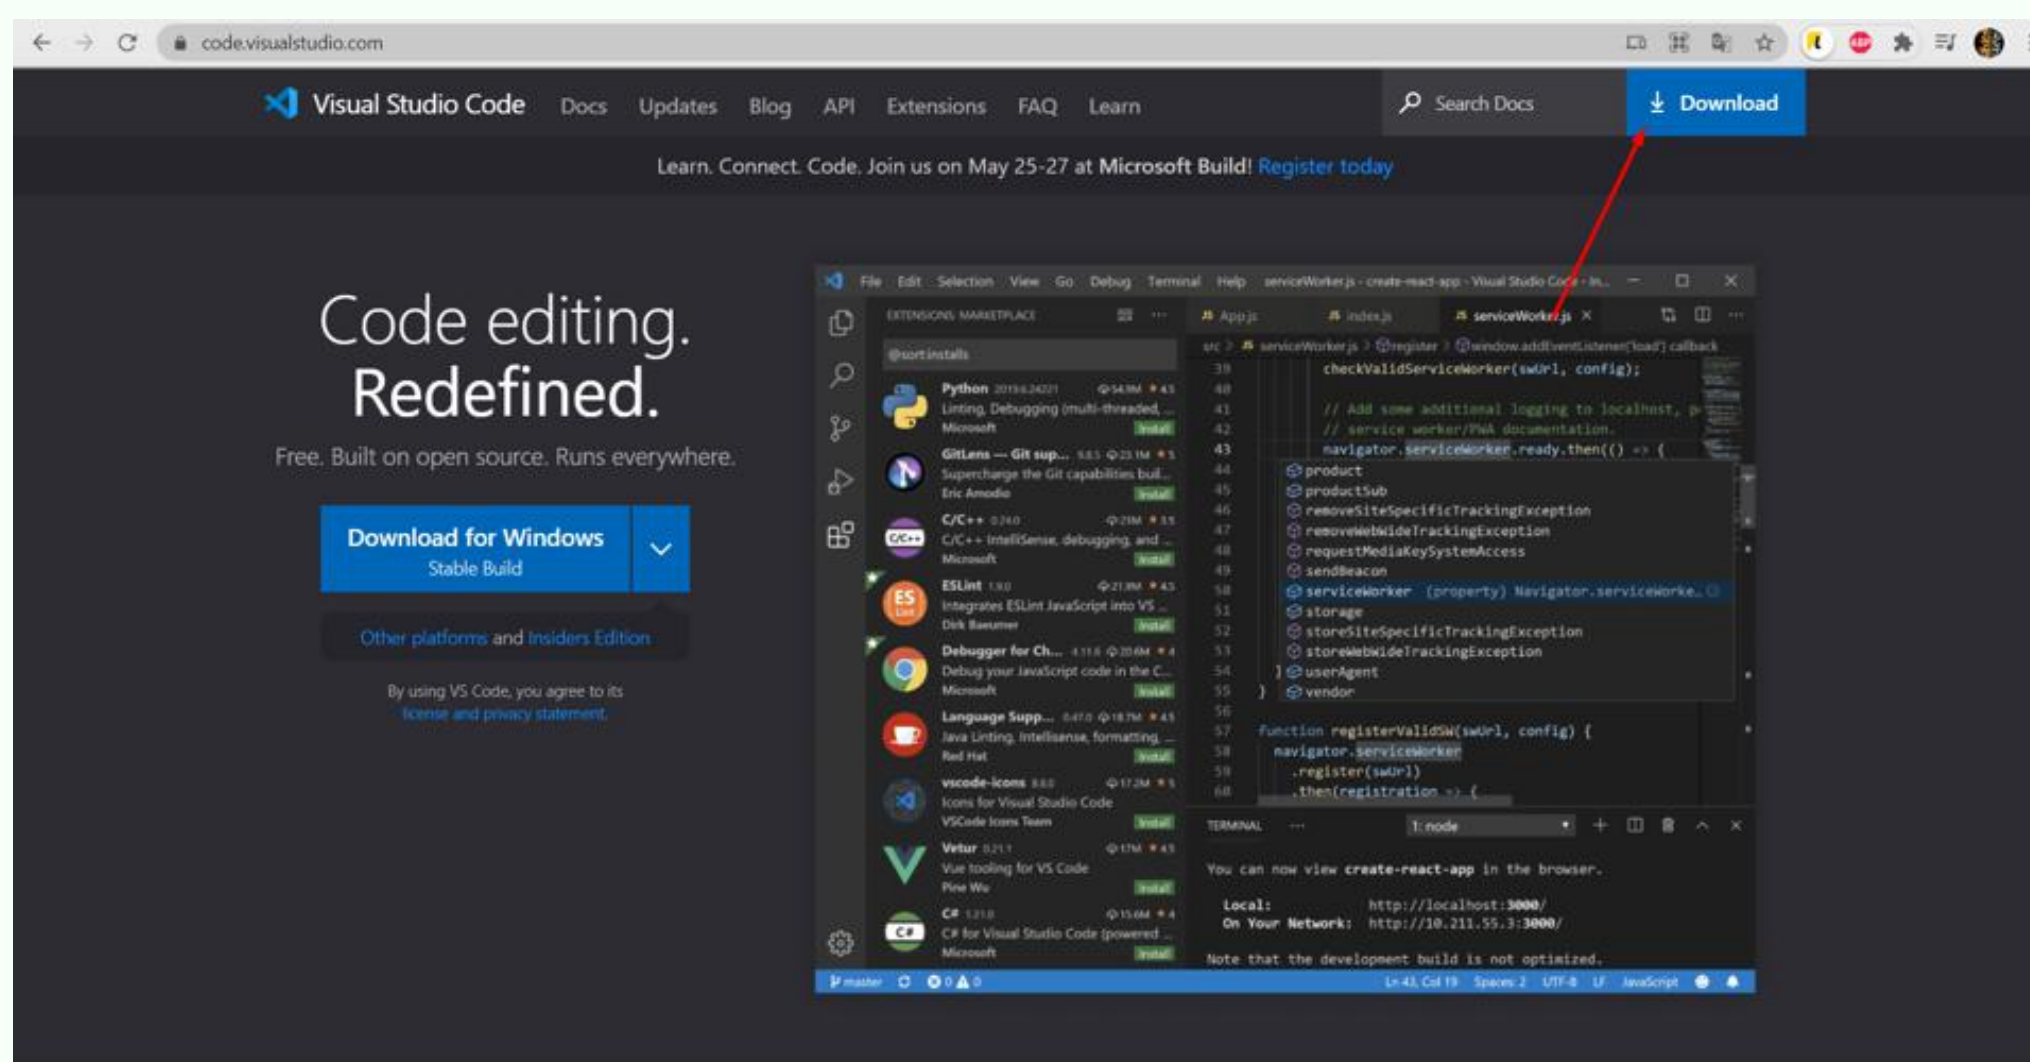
code.visualstudio.com

Visual Studio Code Docs Updates Blog API Extensions FAQ Learn Search Docs Download

Learn. Connect. Code. Join us on May 25-27 at Microsoft Build! Register today

Code editing. Redefined.

Free. Built on open source. Runs everywhere.

Download for Windows
Stable Build

Other platforms and Insiders Edition

By using VS Code, you agree to its license and privacy statement.

File Edit Selection View Go Debug Terminal Help serviceWorker.js - create-react-app - Visual Studio Code - In...

EXTENSIONS: MARKETPLACE

@sort:installs

Python 2019.6.24221 54.9M 4.5
Linting, Debugging (multi-threaded, ...
Microsoft Install

GitLens — Git sup... 9.8.5 23.1M 5
Supercharge the Git capabilities buil...
Eric Amodio Install

C/C++ 0.24.0 23M 3.5
C/C++ IntelliSense, debugging, and ...
Microsoft Install

ESLint 1.9.0 21.9M 4.5
Integrates ESLint JavaScript into VS ...
Dirk Baeumer Install

Debugger for Ch... 4.11.6 20.6M 4
Debug your JavaScript code in the C...
Microsoft Install

Language Supp... 0.47.0 18.7M 4.5
Java Linting, Intellisense, formatting, ...
Red Hat Install

vscode-icons 8.8.0 17.2M 5
Icons for Visual Studio Code
VSCode Icons Team Install

Vetur 0.21.1 17M 4.5
Vue tooling for VS Code
Pine Wu Install

C# 1.21.0 15.6M 4
C# for Visual Studio Code (powered ...
Microsoft Install

App.js index.js serviceWorker.js

src > serviceWorker.js > register > window.addEventListener('load') callback

39 checkValidServiceWorker(swUrl, config);
40
41 // Add some additional logging to localhost, p
42 // service worker/PWA documentation.
43 navigator.serviceWorker.ready.then(() => {
44 product
45 productSub
46 removeSiteSpecificTrackingException
47 removeWebWideTrackingException
48 requestMediaKeySystemAccess
49 sendBeacon
50 serviceWorker (property) Navigator.serviceWorke...
51 storage
52 storeSiteSpecificTrackingException
53 storeWebWideTrackingException
54 } userAgent
55 } vendor
56
57 function registerValidSW(swUrl, config) {
58 navigator.serviceWorker
59 .register(swUrl)
60 .then(registration => {

TERMINAL ... 1: node

You can now view create-react-app in the browser.

Local: http://localhost:3000/
On Your Network: http://10.211.55.3:3000/

Note that the development build is not optimized.

master 0 0 Ln 43, Col 19 Spaces: 2 UTF-8 LF JavaScript